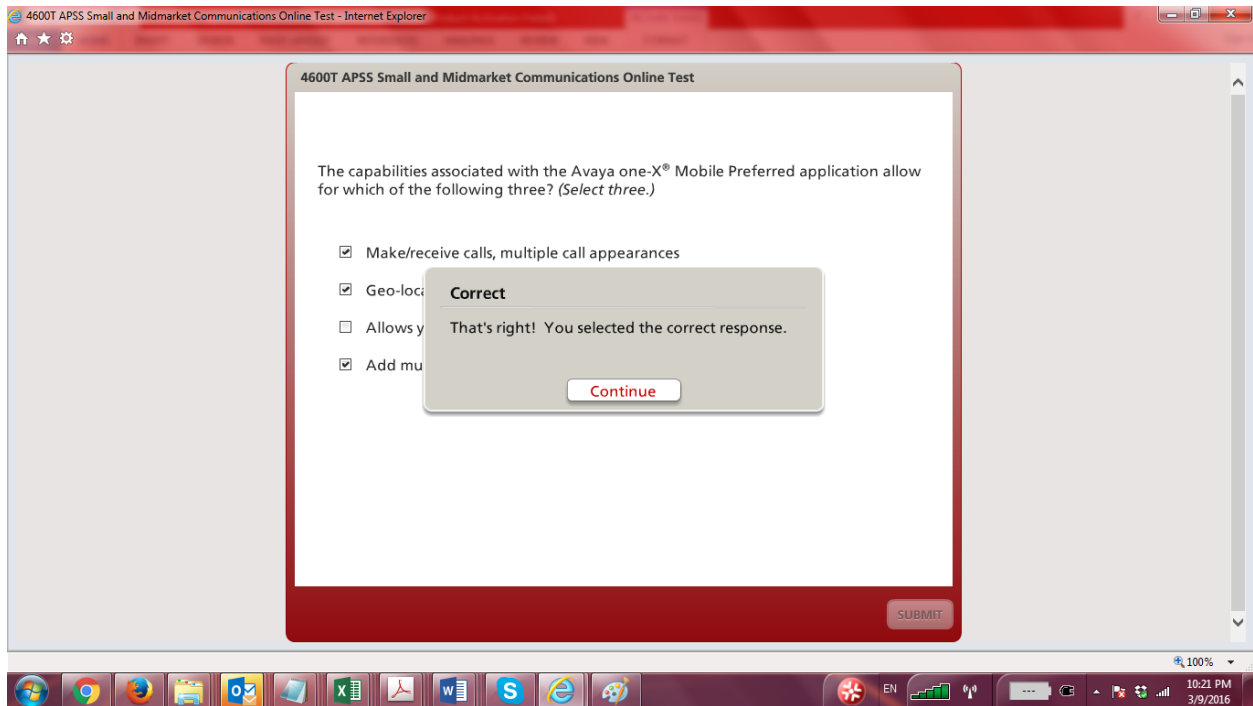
4600T APSS Small and Midmarket Communications Online Test - Internet Explorer

4600T APSS Small and Midmarket Communications Online Test

The capabilities associated with the Avaya one-X® Mobile Preferred application allow for which of the following three? *(Select three.)*

☑ Make/receive calls, multiple call appearances

☑ Geo-loca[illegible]

☐ Allows y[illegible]

☑ Add mu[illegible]

Correct

That's right! You selected the correct response.

Continue

SUBMIT

100%

EN

10:21 PM
3/9/2016